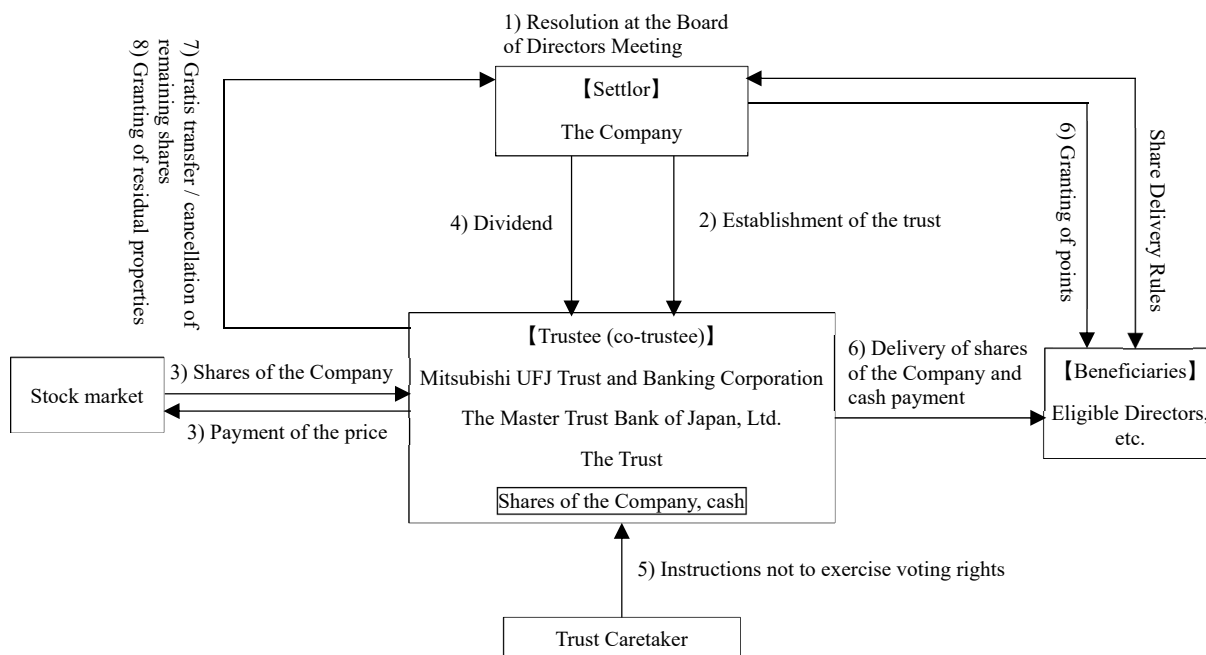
1) Resolution at the Board of Directors Meeting

7) Gratis transfer / cancellation of remaining shares
8) Granting of residual properties

【Settlor】

The Company

6) Granting of points

Share Delivery Rules

4) Dividend

2) Establishment of the trust

【Trustee (co-trustee)】

Mitsubishi UFJ Trust and Banking Corporation

The Master Trust Bank of Japan, Ltd.

The Trust

Shares of the Company, cash

Stock market

3) Shares of the Company

3) Payment of the price

6) Delivery of shares of the Company and cash payment

【Beneficiaries】

Eligible Directors, etc.

5) Instructions not to exercise voting rights

Trust Caretaker